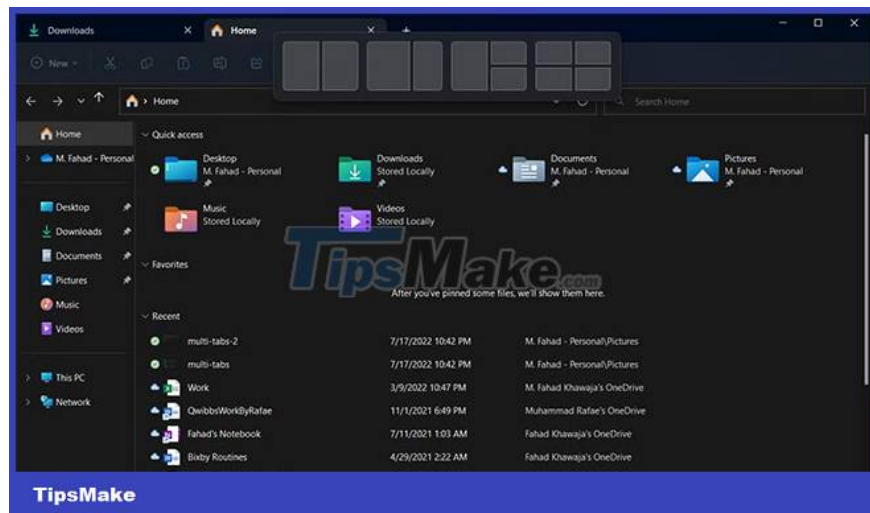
Downloads ×
Home ×
+
New
Home
Search Home

Home
M. Fahad - Personal
Desktop
Downloads
Documents
Pictures
Music
Videos
This PC
Network

Quick access
Desktop
M. Fahad - Personal
Downloads
Stored Locally
Documents
M. Fahad - Personal
Pictures
M. Fahad - Personal
Music
Stored Locally
Videos
Stored Locally

Favorites
After you've pinned some files, we'll show them here.

Recent
| | | |
|---|---|---|
| multi-tabs-2 | 7/17/2022 10:42 PM | M. Fahad - Personal\Pictures |
| multi-tabs | 7/17/2022 10:42 PM | M. Fahad - Personal\Pictures |
| Work | 3/9/2022 10:47 PM | M. Fahad Khawaja's OneDrive |
| QwibbsWorkByRafae | 11/1/2021 6:49 PM | Muhammad Rafae's OneDrive |
| Fahad's Notebook | 7/11/2021 1:03 AM | Fahad Khawaja's OneDrive |
| Bixby Routines | 4/29/2021 2:22 AM | Fahad Khawaja's OneDrive |

TipsMake.com
TipsMake